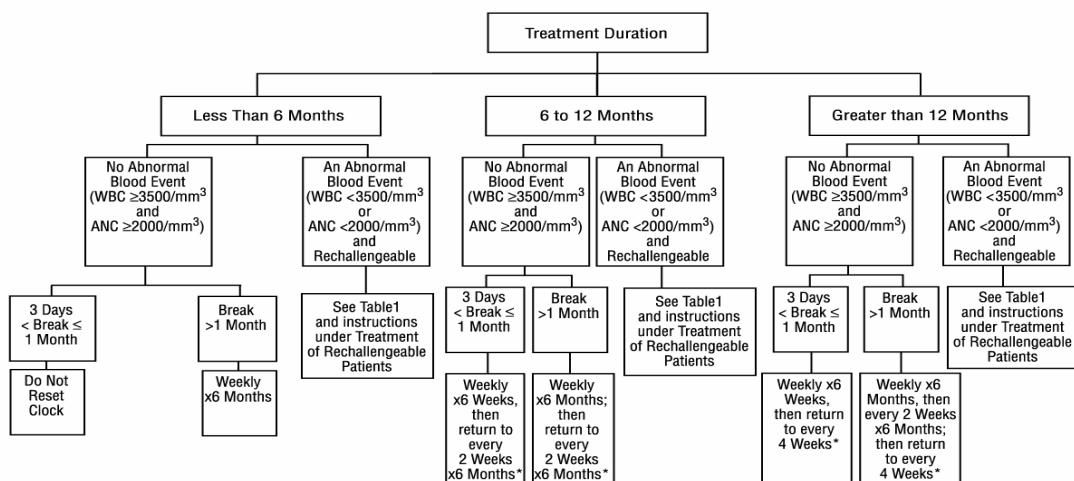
Treatment Duration

Less Than 6 Months

No Abnormal Blood Event (WBC ≥3500/mm$^3$ and ANC ≥2000/mm$^3$)

3 Days < Break ≤ 1 Month

Do Not Reset Clock

Break >1 Month

Weekly x6 Months

An Abnormal Blood Event (WBC <3500/mm$^3$ or ANC <2000/mm$^3$) and Rechallengeable

See Table1 and instructions under Treatment of Rechallengeable Patients

6 to 12 Months

No Abnormal Blood Event (WBC ≥3500/mm$^3$ and ANC ≥2000/mm$^3$)

3 Days < Break ≤ 1 Month

Weekly x6 Weeks, then return to every 2 Weeks x6 Months*

Break >1 Month

Weekly x6 Months; then return to every 2 Weeks x6 Months*

An Abnormal Blood Event (WBC <3500/mm$^3$ or ANC <2000/mm$^3$) and Rechallengeable

See Table1 and instructions under Treatment of Rechallengeable Patients

Greater than 12 Months

No Abnormal Blood Event (WBC ≥3500/mm$^3$ and ANC ≥2000/mm$^3$)

3 Days < Break ≤ 1 Month

Weekly x6 Weeks, then return to every 4 Weeks*

Break >1 Month

Weekly x6 Months, then every 2 Weeks x6 Months; then return to every 4 Weeks*

An Abnormal Blood Event (WBC <3500/mm$^3$ or ANC <2000/mm$^3$) and Rechallengeable

See Table1 and instructions under Treatment of Rechallengeable Patients